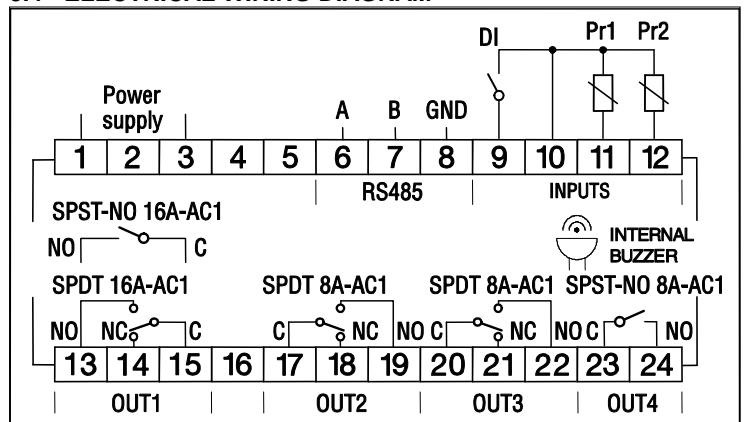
DI
Pr1
Pr2
Power supply
A
B
GND
1
2
3
4
5
6
7
8
9
10
11
12
RS485
INPUTS
SPST-NO 16A-AC1
NO
C
INTERNAL BUZZER
SPDT 16A-AC1
SPDT 8A-AC1
SPDT 8A-AC1
SPST-NO 8A-AC1
NO
NC
C
C
NC
NO
C
NC
NO
C
NO
13
14
15
16
17
18
19
20
21
22
23
24
OUT1
OUT2
OUT3
OUT4